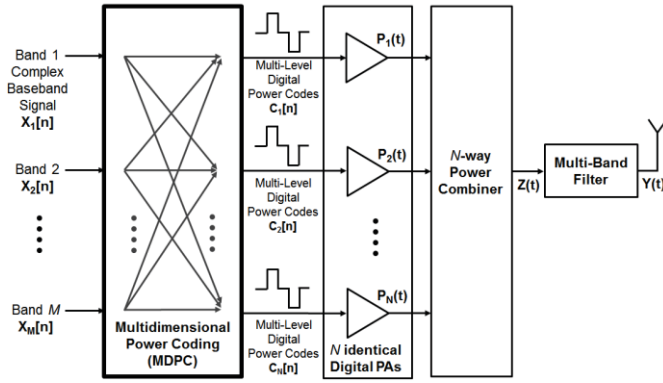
Band 1 Complex Baseband Signal $X_1[n]$

Band 2 $X_2[n]$

Band $M$ $X_M[n]$

Multidimensional Power Coding (MDPC)

Multi-Level Digital Power Codes $C_1[n]$

Multi-Level Digital Power Codes $C_2[n]$

Multi-Level Digital Power Codes $C_N[n]$

$P_1(t)$

$P_2(t)$

$P_N(t)$

$N$ identical Digital PAs

$N$-way Power Combiner

Z(t)

Multi-Band Filter

Y(t)